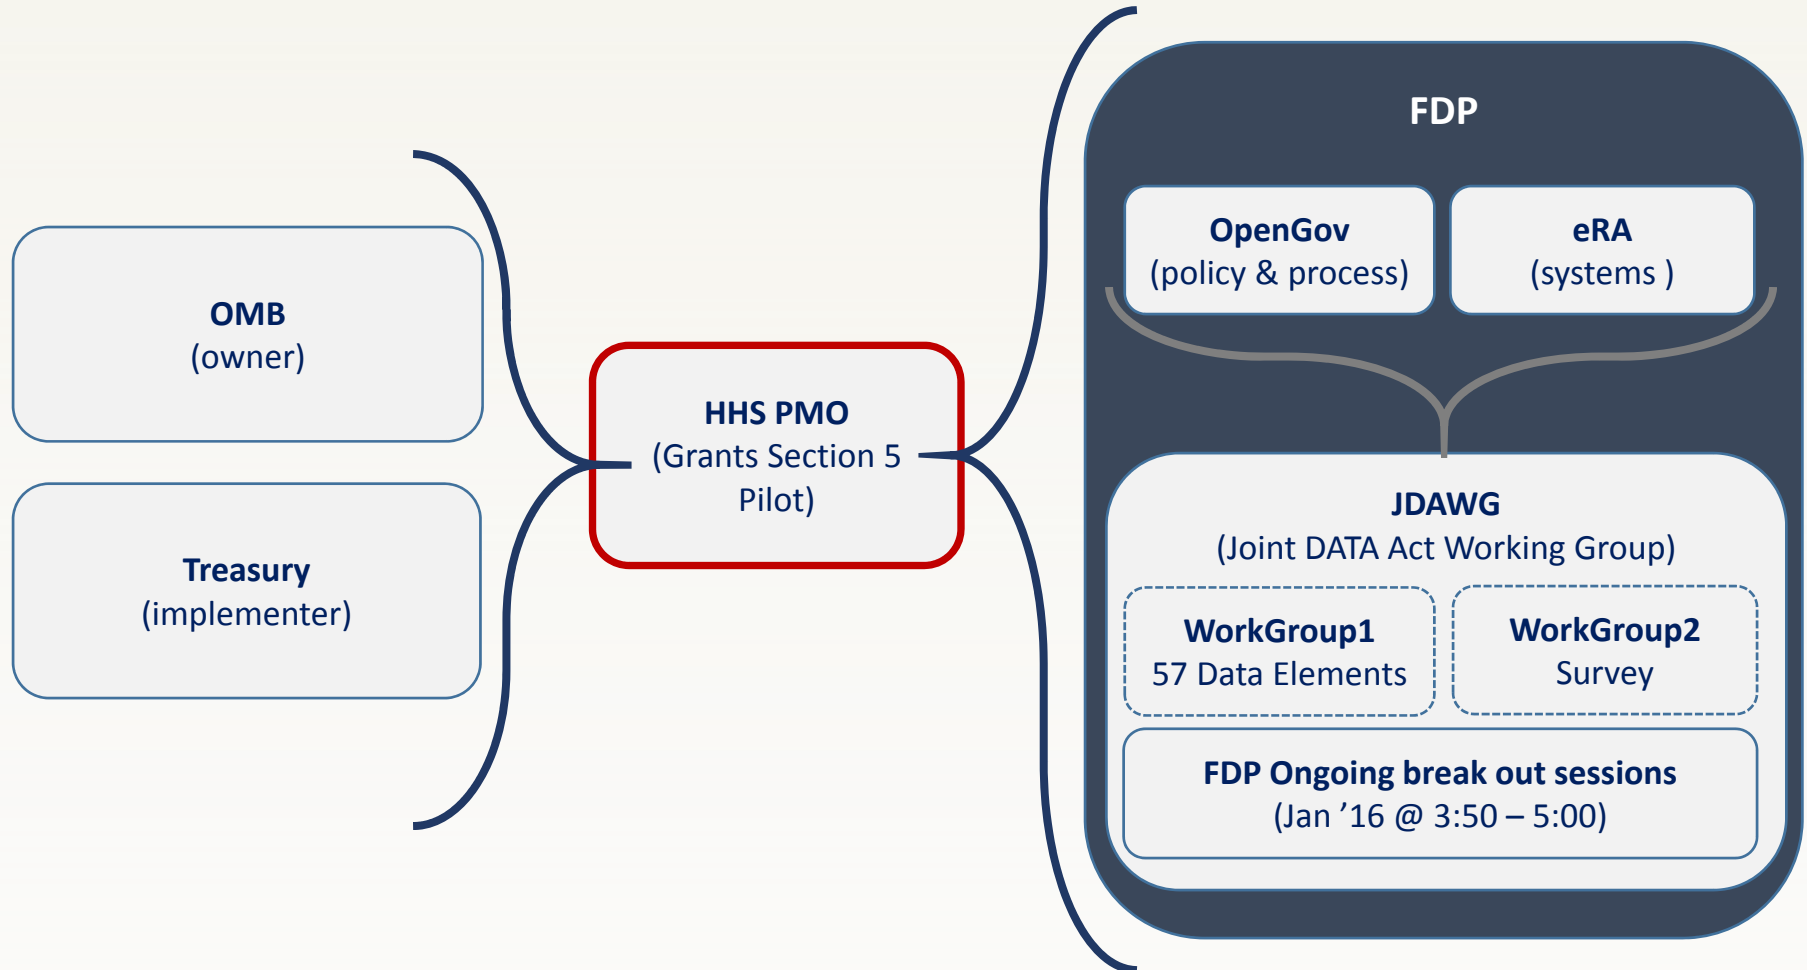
OMB
(owner)

Treasury
(implementer)

HHS PMO
(Grants Section 5 Pilot)

FDP

OpenGov
(policy & process)

eRA
(systems )

JDAWG
(Joint DATA Act Working Group)

WorkGroup1
57 Data Elements

WorkGroup2
Survey

FDP Ongoing break out sessions
(Jan ’16 @ 3:50 – 5:00)